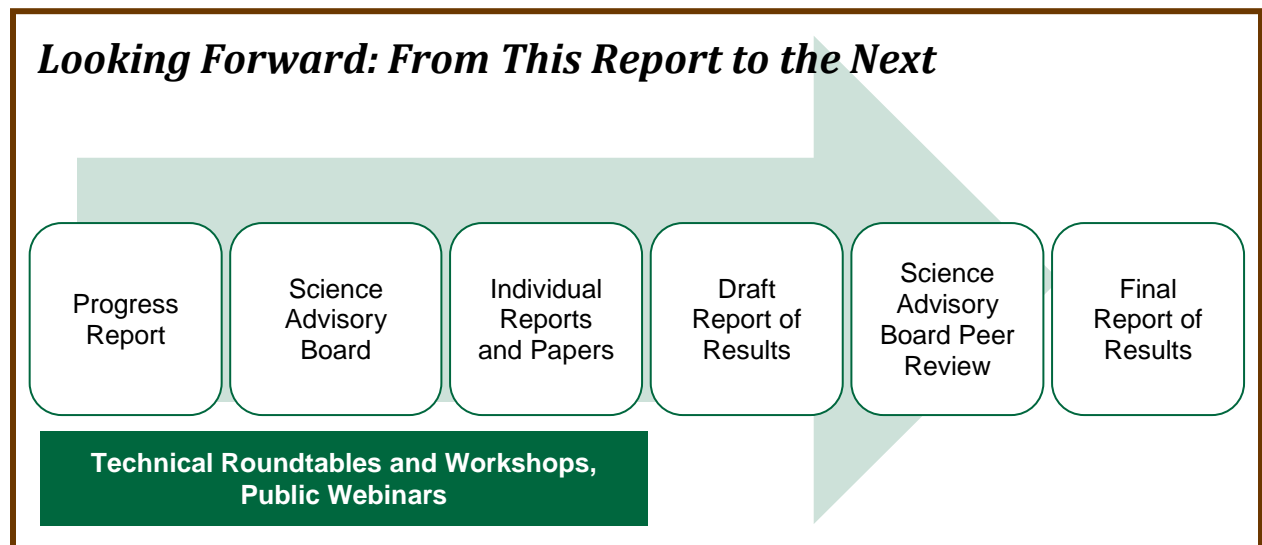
Looking Forward: From This Report to the Next

Progress Report

Science Advisory Board

Individual Reports and Papers

Draft Report of Results

Science Advisory Board Peer Review

Final Report of Results

Technical Roundtables and Workshops, Public Webinars